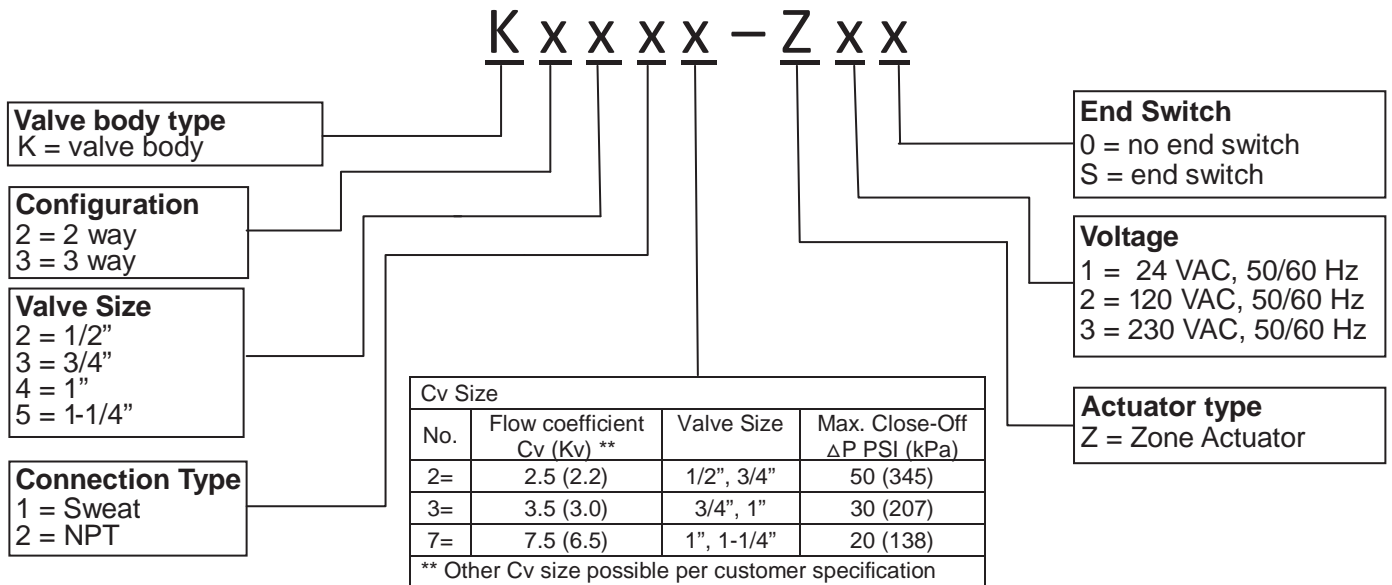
K x x x x – Z x x

**Valve body type**
K = valve body

**Configuration**
2 = 2 way
3 = 3 way

**Valve Size**
2 = 1/2"
3 = 3/4"
4 = 1"
5 = 1-1/4"

**Connection Type**
1 = Sweat
2 = NPT

Cv Size

| No. | Flow coefficient Cv (Kv) ** | Valve Size | Max. Close-Off $\Delta$P PSI (kPa) |
|---|---|---|---|
| 2= | 2.5 (2.2) | 1/2", 3/4" | 50 (345) |
| 3= | 3.5 (3.0) | 3/4", 1" | 30 (207) |
| 7= | 7.5 (6.5) | 1", 1-1/4" | 20 (138) |

** Other Cv size possible per customer specification

**End Switch**
0 = no end switch
S = end switch

**Voltage**
1 = 24 VAC, 50/60 Hz
2 = 120 VAC, 50/60 Hz
3 = 230 VAC, 50/60 Hz

**Actuator type**
Z = Zone Actuator